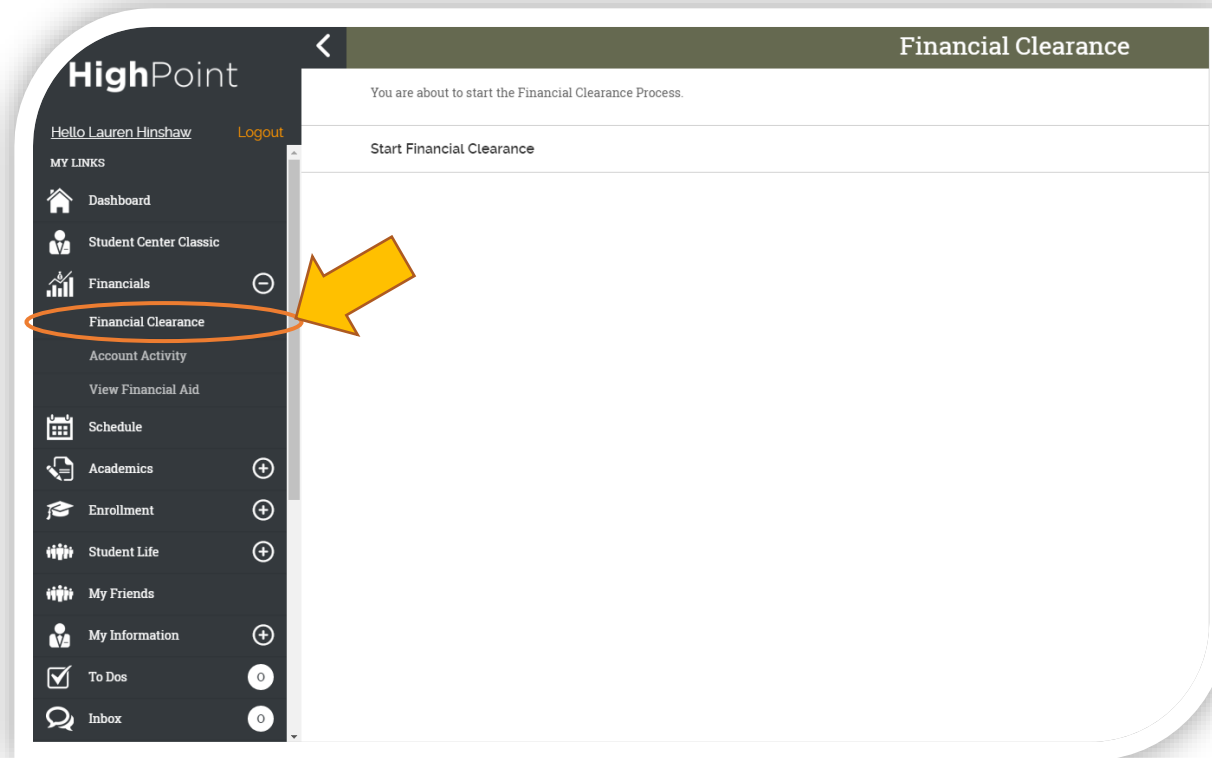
HighPoint

Hello Lauren Hinshaw Logout

MY LINKS

Dashboard

Student Center Classic

Financials

Financial Clearance

Account Activity

View Financial Aid

Schedule

Academics

Enrollment

Student Life

My Friends

My Information

To Dos 0

Inbox 0

Financial Clearance

You are about to start the Financial Clearance Process.

Start Financial Clearance